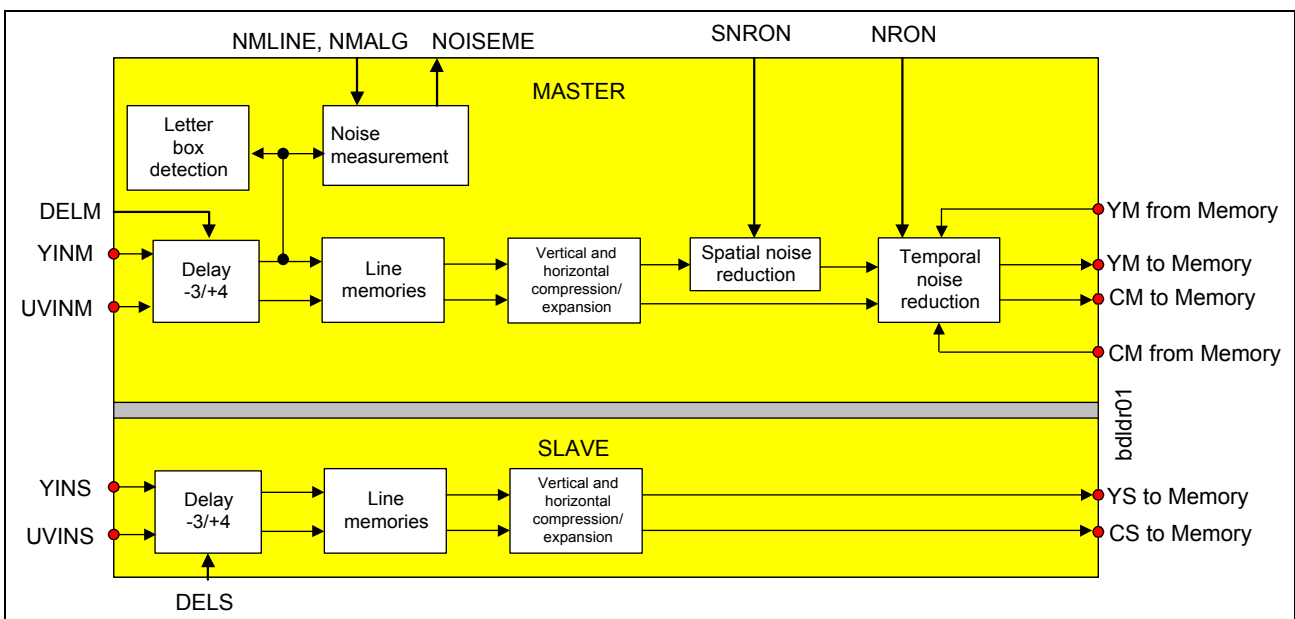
NMLINE, NMALG
NOISEME
SNRON
NRON

MASTER

Letter box detection

Noise measurement

DELM
YINM
UVINM

Delay -3/+4

Line memories

Vertical and horizontal compression/ expansion

Spatial noise reduction

Temporal noise reduction

YM from Memory
YM to Memory
CM to Memory
CM from Memory

bdldr01

SLAVE

YINS
UVINS

Delay -3/+4

Line memories

Vertical and horizontal compression/ expansion

YS to Memory
CS to Memory

DELS